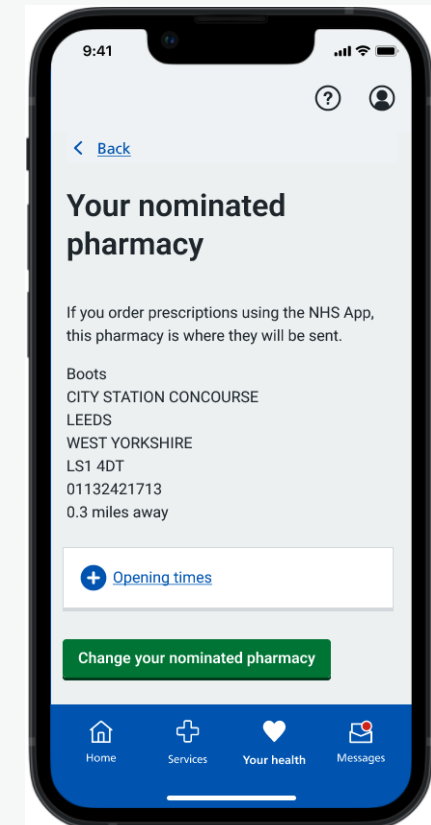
9:41

Back

Your nominated pharmacy

If you order prescriptions using the NHS App, this pharmacy is where they will be sent.

Boots
CITY STATION CONCOURSE
LEEDS
WEST YORKSHIRE
LS1 4DT
01132421713
0.3 miles away

Opening times

Change your nominated pharmacy

Home
Services
Your health
Messages